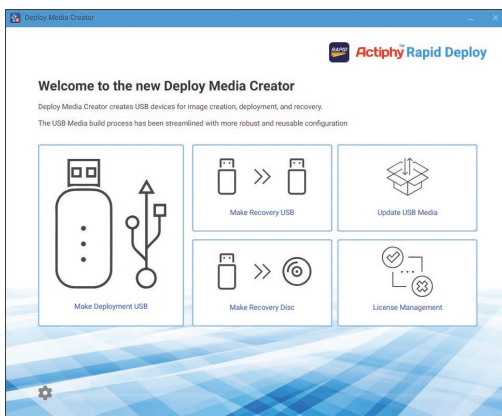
Deploy Media Creator

RAPID Actiphy Rapid Deploy

Welcome to the new Deploy Media Creator

Deploy Media Creator creates USB devices for image creation, deployment, and recovery.

The USB Media build process has been streamlined with more robust and reusable configuration

Make Recovery USB

Update USB Media

Make Deployment USB

Make Recovery Disc

License Management